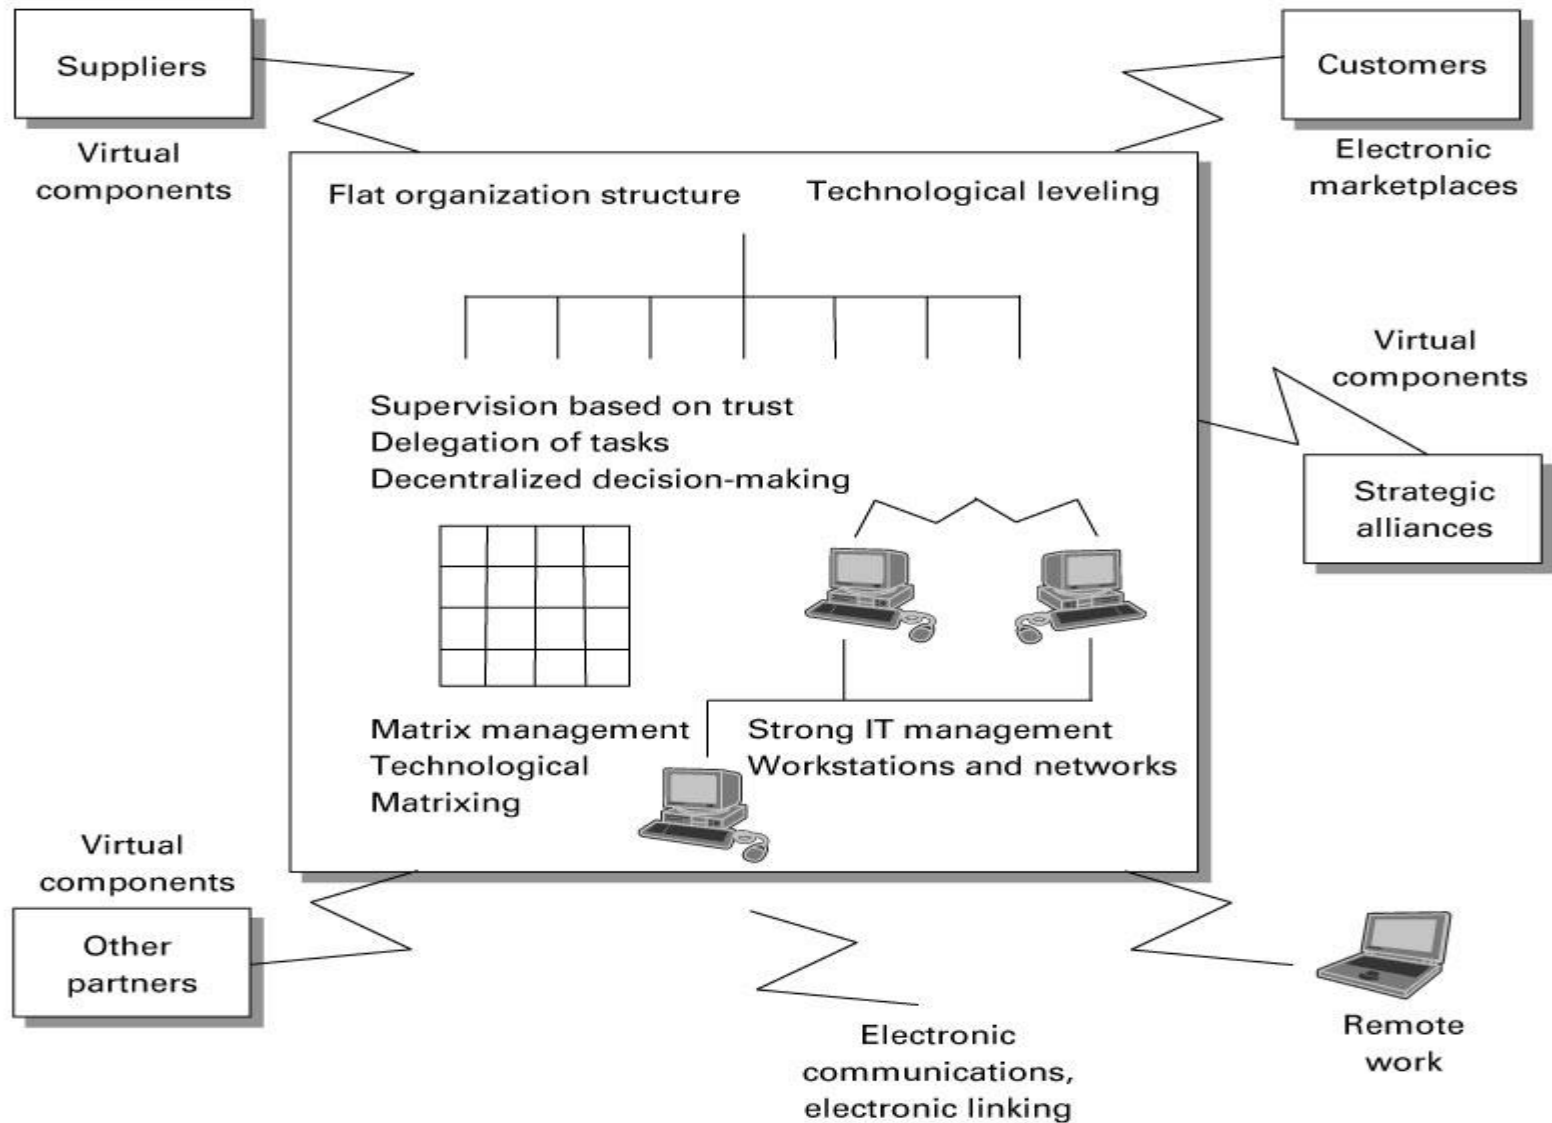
Suppliers

Virtual components

Customers

Electronic marketplaces

Flat organization structure

Technological leveling

Virtual components

Supervision based on trust
Delegation of tasks
Decentralized decision-making

Strategic alliances

Matrix management
Technological
Matrixing

Strong IT management
Workstations and networks

Virtual components

Other partners

Electronic communications, electronic linking

Remote work